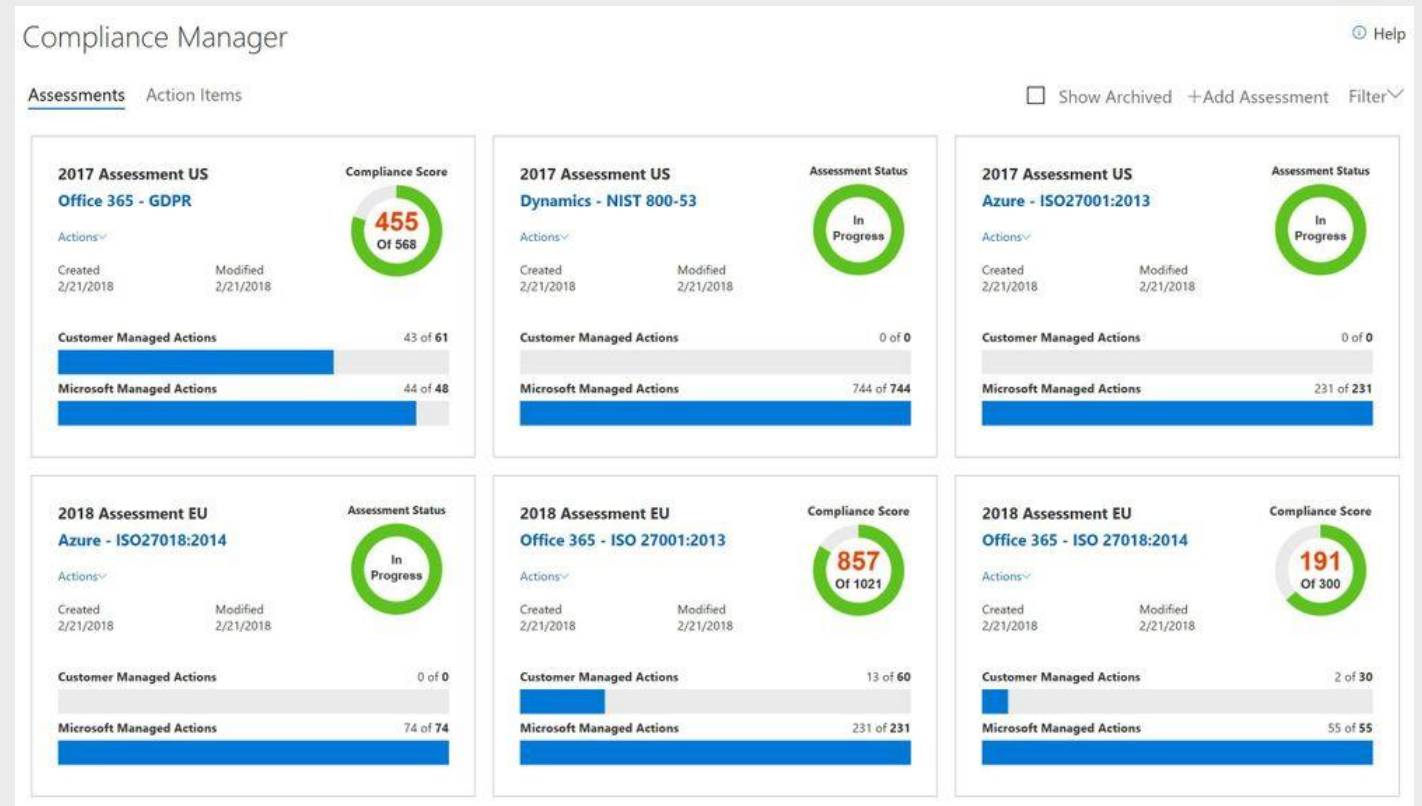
Compliance Manager

ⓘ Help

Assessments Action Items

Show Archived +Add Assessment Filter

2017 Assessment US
Office 365 - GDPR
Compliance Score
455
Of 568
Actions
Created
2/21/2018
Modified
2/21/2018
Customer Managed Actions 43 of 61
Microsoft Managed Actions 44 of 48

2017 Assessment US
Dynamics - NIST 800-53
Assessment Status
In Progress
Actions
Created
2/21/2018
Modified
2/21/2018
Customer Managed Actions 0 of 0
Microsoft Managed Actions 744 of 744

2017 Assessment US
Azure - ISO27001:2013
Assessment Status
In Progress
Actions
Created
2/21/2018
Modified
2/21/2018
Customer Managed Actions 0 of 0
Microsoft Managed Actions 231 of 231

2018 Assessment EU
Azure - ISO27018:2014
Assessment Status
In Progress
Actions
Created
2/21/2018
Modified
2/21/2018
Customer Managed Actions 0 of 0
Microsoft Managed Actions 74 of 74

2018 Assessment EU
Office 365 - ISO 27001:2013
Compliance Score
857
Of 1021
Actions
Created
2/21/2018
Modified
2/21/2018
Customer Managed Actions 13 of 60
Microsoft Managed Actions 231 of 231

2018 Assessment EU
Office 365 - ISO 27018:2014
Compliance Score
191
Of 300
Actions
Created
2/21/2018
Modified
2/21/2018
Customer Managed Actions 2 of 30
Microsoft Managed Actions 55 of 55